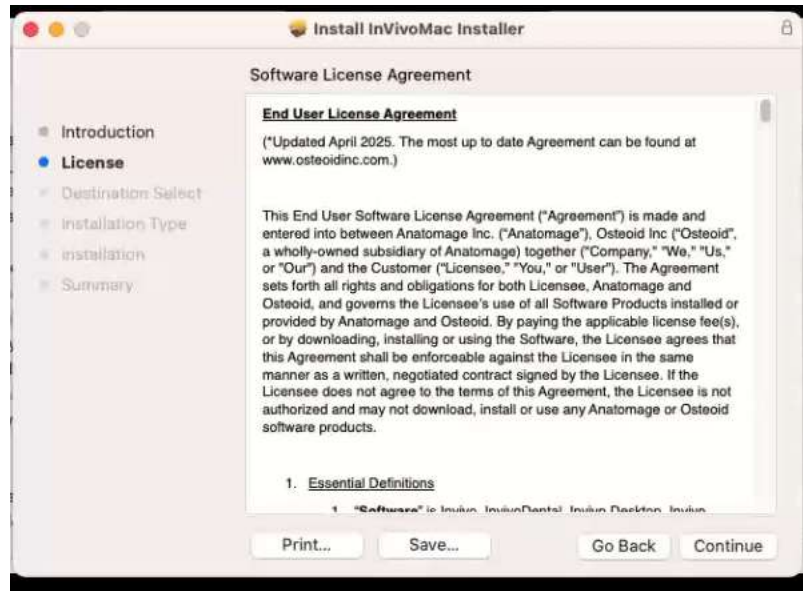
Install InVivoMac Installer

Software License Agreement

Introduction
License
Destination Select
Installation Type
Installation
Summary

End User License Agreement

(*Updated April 2025. The most up to date Agreement can be found at www.osteoidinc.com.)

This End User Software License Agreement ("Agreement") is made and entered into between Anatomage Inc. ("Anatomage"), Osteoid Inc ("Osteoid", a wholly-owned subsidiary of Anatomage) together ("Company," "We," "Us," or "Our") and the Customer ("Licensee," "You," or "User"). The Agreement sets forth all rights and obligations for both Licensee, Anatomage and Osteoid, and governs the Licensee's use of all Software Products installed or provided by Anatomage and Osteoid. By paying the applicable license fee(s), or by downloading, installing or using the Software, the Licensee agrees that this Agreement shall be enforceable against the Licensee in the same manner as a written, negotiated contract signed by the Licensee. If the Licensee does not agree to the terms of this Agreement, the Licensee is not authorized and may not download, install or use any Anatomage or Osteoid software products.

1. Essential Definitions

1. "Software" is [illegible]

Print...
Save...
Go Back
Continue